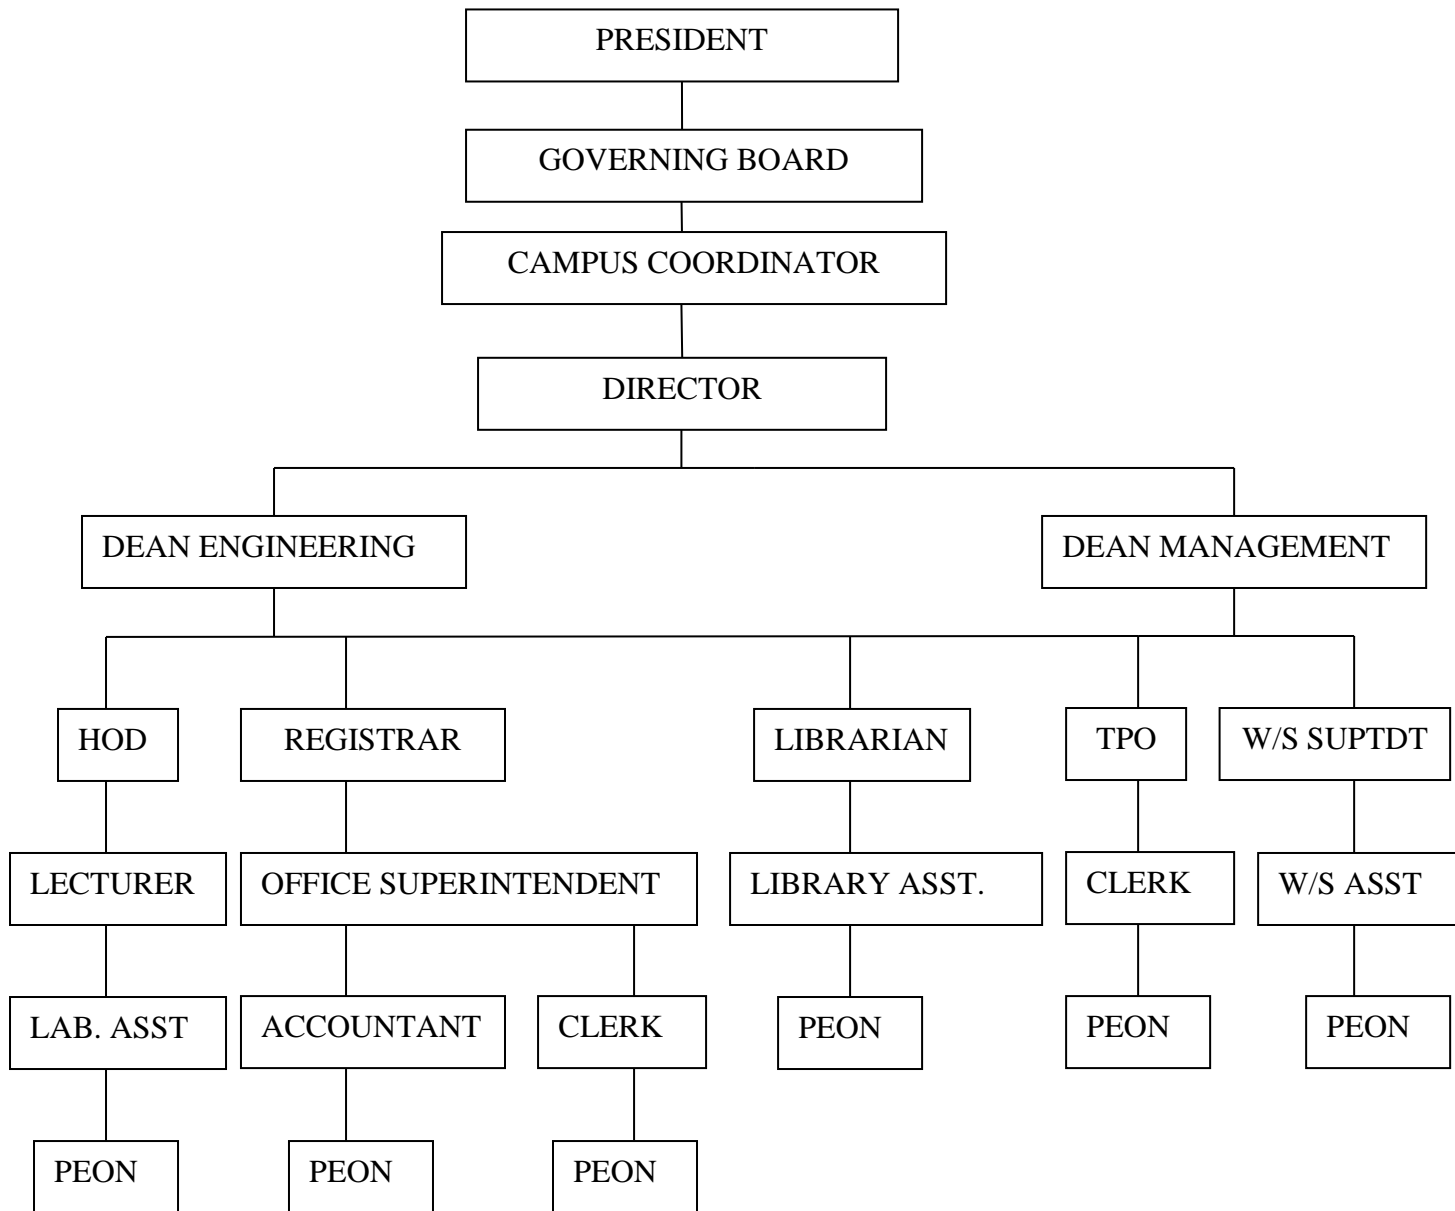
PRESIDENT

GOVERNING BOARD

CAMPUS COORDINATOR

DIRECTOR

DEAN ENGINEERING

DEAN MANAGEMENT

HOD

REGISTRAR

LIBRARIAN

TPO

W/S SUPTDT

LECTURER

OFFICE SUPERINTENDENT

LIBRARY ASST.

CLERK

W/S ASST

LAB. ASST

ACCOUNTANT

CLERK

PEON

PEON

PEON

PEON

PEON

PEON